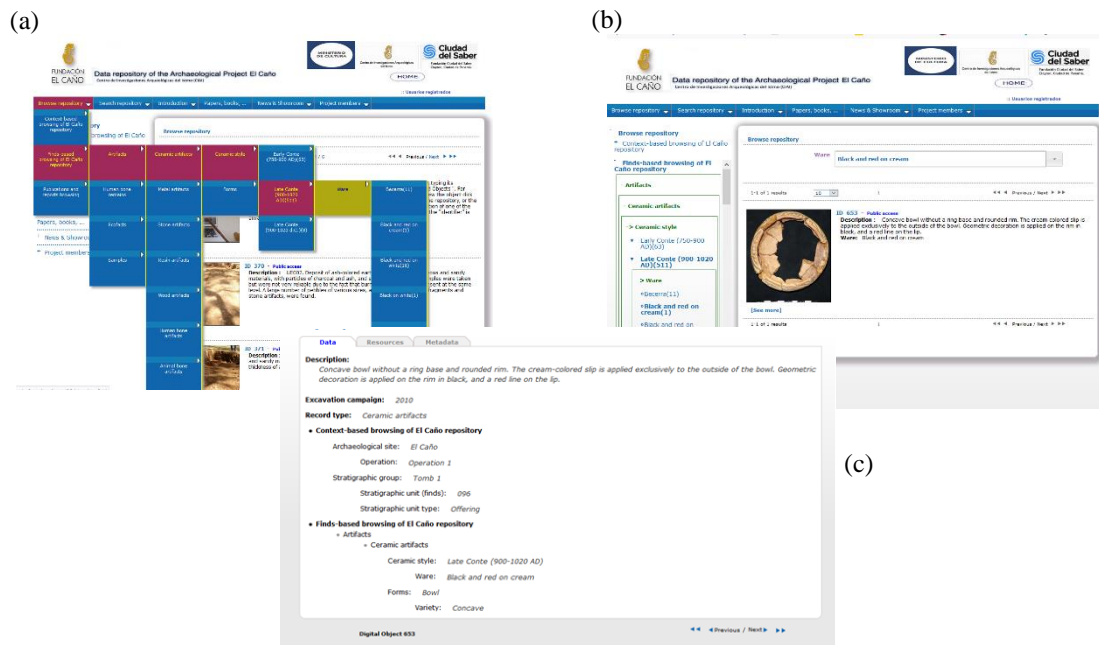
(a)

FUNDACIÓN EL CAÑO

Data repository of the Archaeological Project El Caño

MINISTERIO DE CULTURA

Ciudad del Saber

HOME

:: Usuarios registrados

Browse repository | Search repository | Introduction | Papers, books, ... | News & Showroom | Project members

Context based browsing of El Caño repository

Finds-based browsing of El Caño repository

Publications and records browsing

Artifacts

Human bone remains

Ecofacts

Samples

Ceramic artifacts

Metal artifacts

Stone artifacts

Shell artifacts

Wood artifacts

Human bone artifacts

Animal bone artifacts

Ceramic style

Tomb

Early Conte (750-900 AD)(63)

Late Conte (900-1020 AD)(511)

Late Conte (900-1020 AD)(3)

Ware

Bacerna(11)

Black and red on cream(1)

Black and red on white(20)

Black on white(1)

Browse repository

Papers, books, ...

News & Showroom

Project members

ID 370 · Public access

Description : UE001. Deposit of ash-colored earth ... materials, with particles of charcoal and ash ... but were not very reliable due to the fact that ... level. A large number of pebbles of various sizes ... stone artifacts, were found.

ID 371 · Public access

Description :

(b)

FUNDACIÓN EL CAÑO

Data repository of the Archaeological Project El Caño

Ciudad del Saber

HOME

:: Usuarios registrados

Browse repository | Search repository | Introduction | Papers, books, ... | News & Showroom | Project members

Browse repository

Context-based browsing of El Caño repository

Finds-based browsing of El Caño repository

Artifacts

Ceramic artifacts

> Ceramic style

Early Conte (750-900 AD)(63)

Late Conte (900 1020 AD)(511)

> Ware

Bacerna(11)

Black and red on cream(1)

Black and red on

Browse repository

Ware Black and red on cream

1-1 of 1 results

Previous / Next

ID 653 · Public access

Description : Concave bowl without a ring base and rounded rim. The cream colored slip is applied exclusively to the outside of the bowl. Geometric decoration is applied on the rim in black, and a red line on the lip.

Ware: Black and red on cream.

[See more]

1-1 of 1 results

Previous / Next

(c)

Data | Resources | Metadata

Description:

Concave bowl without a ring base and rounded rim. The cream-colored slip is applied exclusively to the outside of the bowl. Geometric decoration is applied on the rim in black, and a red line on the lip.

Excavation campaign: 2010

Record type: Ceramic artifacts

• Context-based browsing of El Caño repository

Archaeological site: El Caño

Operation: Operation 1

Stratigraphic group: Tomb 1

Stratigraphic unit (finds): 096

Stratigraphic unit type: Offering

• Finds-based browsing of El Caño repository

◦ Artifacts

◦ Ceramic artifacts

Ceramic style: Late Conte (900-1020 AD)

Ware: Black and red on cream

Forms: Bowl

Variety: Concave

Digital Object 653

Previous / Next